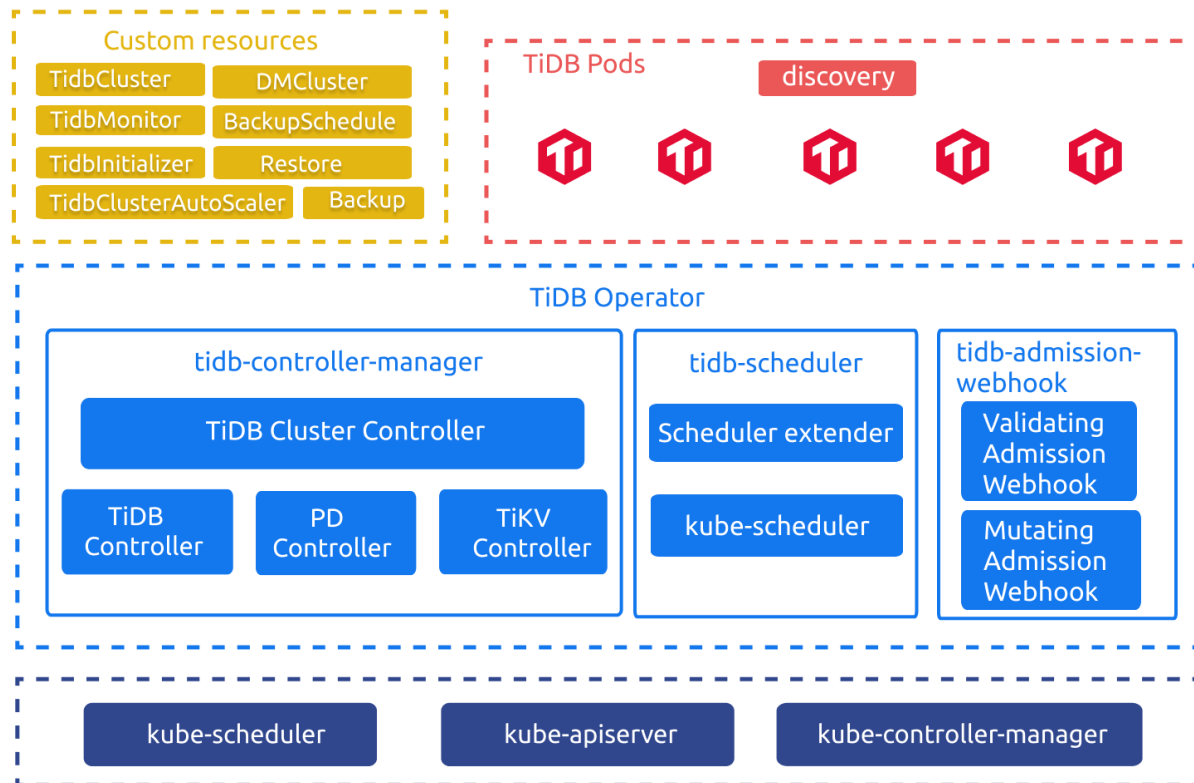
Custom resources

TidbCluster
DMCluster
TidbMonitor
BackupSchedule
TidbInitializer
Restore
TidbClusterAutoScaler
Backup

TiDB Pods

discovery

TiDB Operator

tidb-controller-manager

TiDB Cluster Controller

TiDB Controller
PD Controller
TiKV Controller

tidb-scheduler

Scheduler extender

kube-scheduler

tidb-admission-webhook

Validating Admission Webhook

Mutating Admission Webhook

kube-scheduler
kube-apiserver
kube-controller-manager